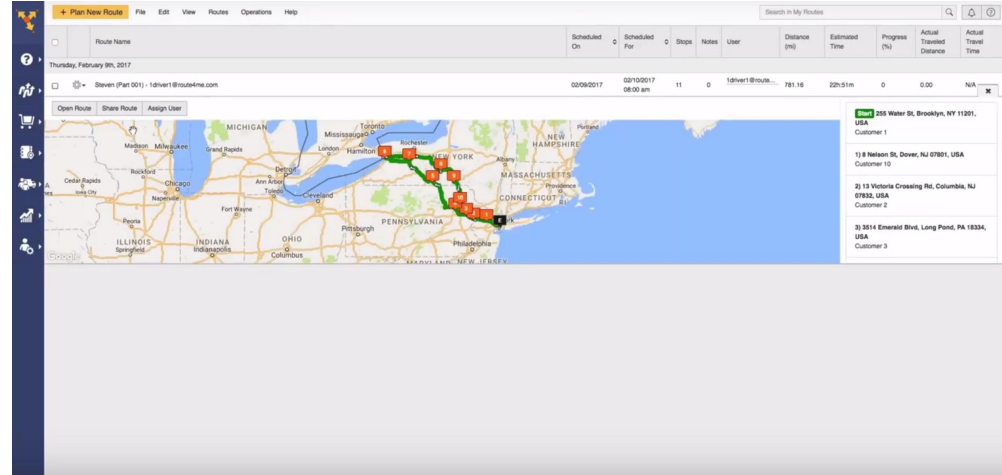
+ Plan New Route File Edit View Routes Operations Help

Search in My Routes

| | Route Name | Scheduled On | Scheduled For | Stops | Notes | User | Distance (mi) | Estimated Time | Progress (%) | Actual Traveled Distance | Actual Travel Time |
|---|---|---|---|---|---|---|---|---|---|---|---|
| Thursday, February 9th, 2017 | | | | | | | | | | | |
| | Steven (Part 001) - 1driver1@route4me.com | 02/09/2017 | 02/10/2017 08:00 am | 11 | 0 | 1driver1@route... | 781.16 | 22h:51m | 0 | 0.00 | N/A |

Open Route Share Route Assign User

MICHIGAN Mississauga Toronto Hamilton London Rochester NEW YORK NEW HAMPSHIRE Albany Madison Milwaukee Grand Rapids MASSACHUSETTS Providence Rockford Lansing Detroit CONNECTICUT Cedar Rapids Chicago Ann Arbor Cleveland Iowa City Naperville Fort Wayne PENNSYLVANIA Pittsburgh Peoria ILLINOIS INDIANA OHIO Philadelphia Indianapolis Columbus MARYLAND NEW JERSEY Google

Start 255 Water St, Brooklyn, NY 11201, USA
Customer 1

1) 8 Nelson St, Dover, NJ 07801, USA
Customer 10

2) 13 Victoria Crossing Rd, Columbia, NJ 07832, USA
Customer 2

3) 3514 Emerald Blvd, Long Pond, PA 18334, USA
Customer 3